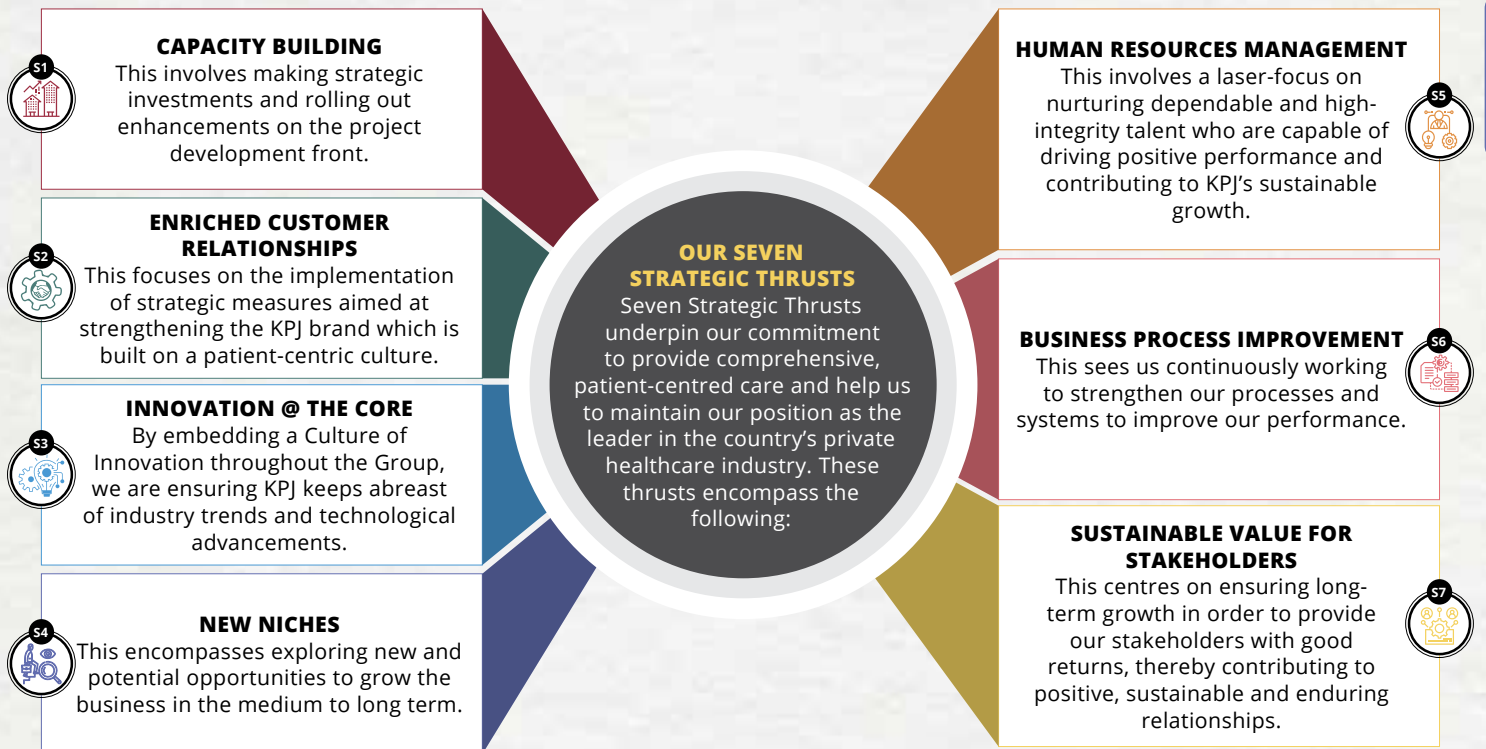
S1
CAPACITY BUILDING
This involves making strategic investments and rolling out enhancements on the project development front.

S2
ENRICHED CUSTOMER RELATIONSHIPS
This focuses on the implementation of strategic measures aimed at strengthening the KPJ brand which is built on a patient-centric culture.

S3
INNOVATION @ THE CORE
By embedding a Culture of Innovation throughout the Group, we are ensuring KPJ keeps abreast of industry trends and technological advancements.

S4
NEW NICHES
This encompasses exploring new and potential opportunities to grow the business in the medium to long term.

OUR SEVEN STRATEGIC THRUSTS
Seven Strategic Thrusts underpin our commitment to provide comprehensive, patient-centred care and help us to maintain our position as the leader in the country's private healthcare industry. These thrusts encompass the following:

HUMAN RESOURCES MANAGEMENT
This involves a laser-focus on nurturing dependable and high-integrity talent who are capable of driving positive performance and contributing to KPJ's sustainable growth.
S5

BUSINESS PROCESS IMPROVEMENT
This sees us continuously working to strengthen our processes and systems to improve our performance.
S6

SUSTAINABLE VALUE FOR STAKEHOLDERS
This centres on ensuring long-term growth in order to provide our stakeholders with good returns, thereby contributing to positive, sustainable and enduring relationships.
S7